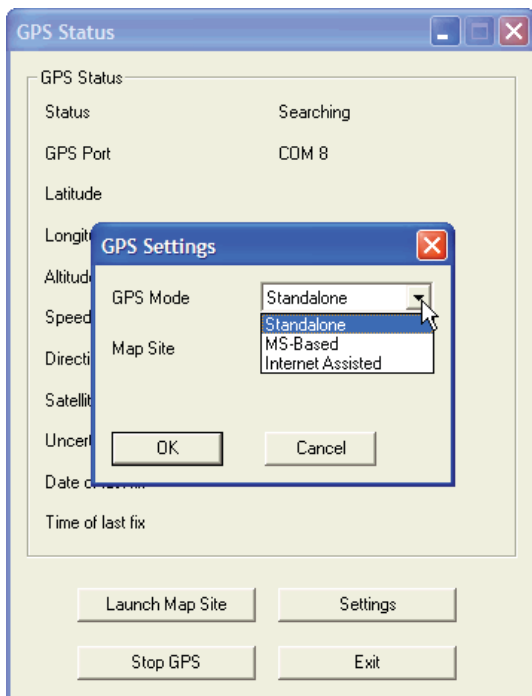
GPS Status

GPS Status

Status Searching

GPS Port COM 8

Latitude

Longit

Altitud

Speed

Directi

Satellit

Uncert

Date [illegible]

Time of last fix

GPS Settings

GPS Mode Standalone

Standalone
MS-Based
Internet Assisted

Map Site

OK

Cancel

Launch Map Site

Settings

Stop GPS

Exit